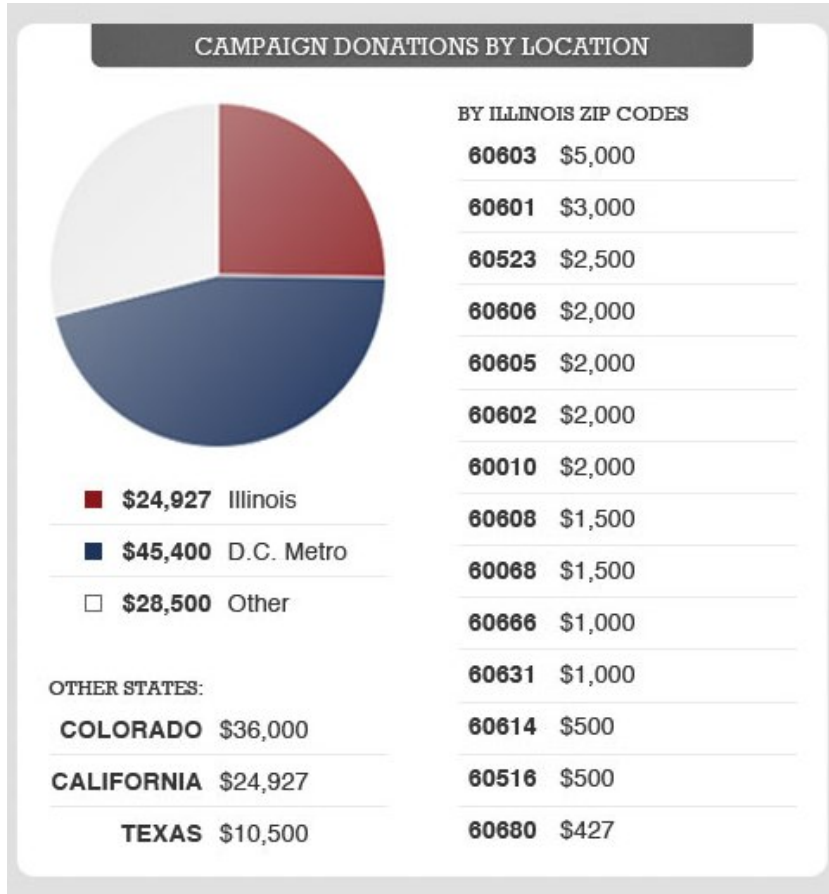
CAMPAIGN DONATIONS BY LOCATION

$24,927 Illinois
$45,400 D.C. Metro
$28,500 Other

OTHER STATES:

| | |
|---|---|
| COLORADO | $36,000 |
| CALIFORNIA | $24,927 |
| TEXAS | $10,500 |

BY ILLINOIS ZIP CODES

| | |
|---|---|
| 60603 | $5,000 |
| 60601 | $3,000 |
| 60523 | $2,500 |
| 60606 | $2,000 |
| 60605 | $2,000 |
| 60602 | $2,000 |
| 60010 | $2,000 |
| 60608 | $1,500 |
| 60068 | $1,500 |
| 60666 | $1,000 |
| 60631 | $1,000 |
| 60614 | $500 |
| 60516 | $500 |
| 60680 | $427 |